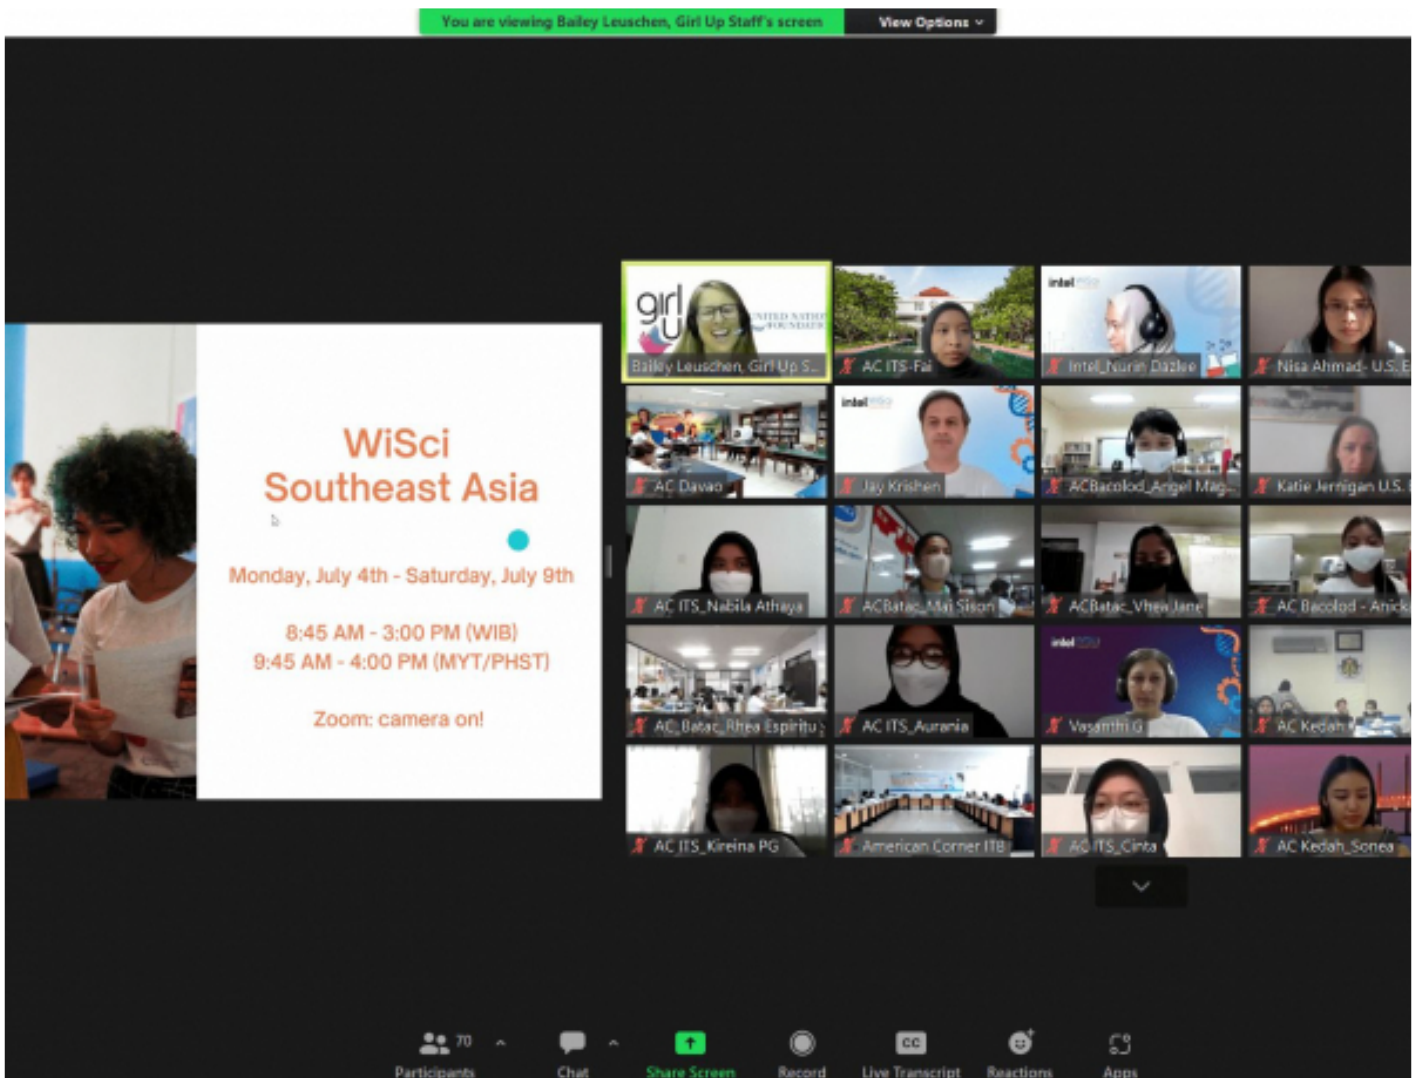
You are viewing Bailey Leuschen, Girl Up Staff's screen View Options

WiSci
Southeast Asia

Monday, July 4th - Saturday, July 9th

8:45 AM - 3:00 PM (WIB)
9:45 AM - 4:00 PM (MYT/PHST)

Zoom: camera on!

girl up
UNITED NATIONS FOUNDATION
Bailey Leuschen, Girl Up S...
AC ITS-Fai
intel
Intel_Nurin Dazlee
Nisa Ahmad- U.S. E
AC Davao
intel
Jay Krishen
ACBacolod_Angel Mag...
Katie Jernigan U.S.
AC ITS_Nabila Athaya
ACBatac_Mai Sison
ACBatac_Vhea Jane
AC Bacolod - Anick
AC_Batac_Rhea Espiritu
AC ITS_Aurania
intel
Vasanthi G
AC Kedah
AC ITS_Kireina PG
American Corner ITB
AC ITS_Cinta
AC Kedah_Sonea

70
Participants
Chat
Share Screen
Record
CC
Live Transcript
Reactions
Apps